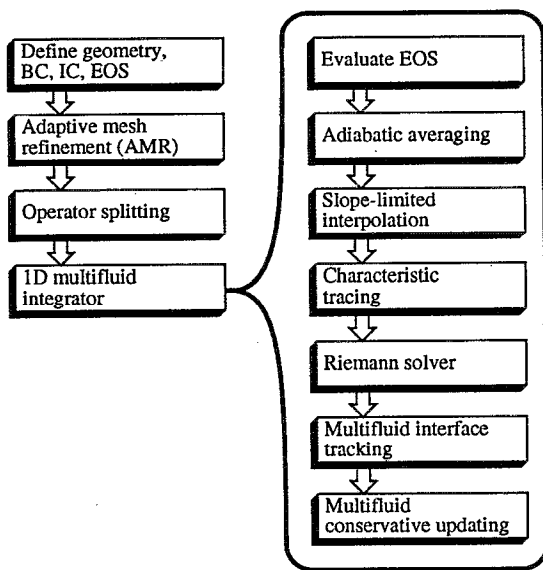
Define geometry, BC, IC, EOS

Adaptive mesh refinement (AMR)

Operator splitting

1D multifluid integrator

Evaluate EOS

Adiabatic averaging

Slope-limited interpolation

Characteristic tracing

Riemann solver

Multifluid interface tracking

Multifluid conservative updating